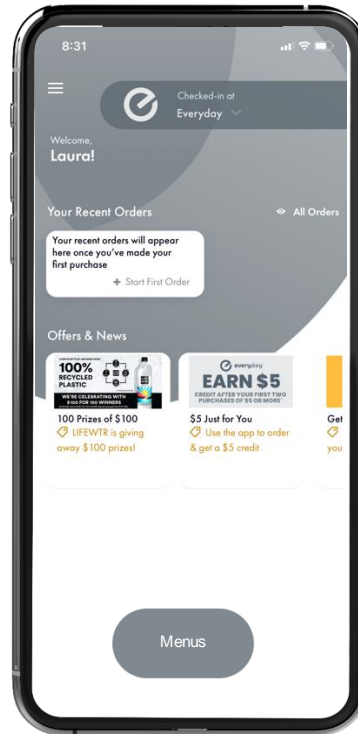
8:31

Checked-in at
Everyday

Welcome,
Laura!

Your Recent Orders
All Orders

Your recent orders will appear here once you've made your first purchase
+ Start First Order

Offers & News

100% RECYCLED PLASTIC
WE'RE CELEBRATING WITH $100 FOR 100 WINNERS

100 Prizes of $100
LIFEWTR is giving away $100 prizes!

everyday
EARN $5
CREDIT AFTER YOUR FIRST TWO PURCHASES OF $5 OR MORE*

$5 Just for You
Use the app to order & get a $5 credit

Get
you

Menus